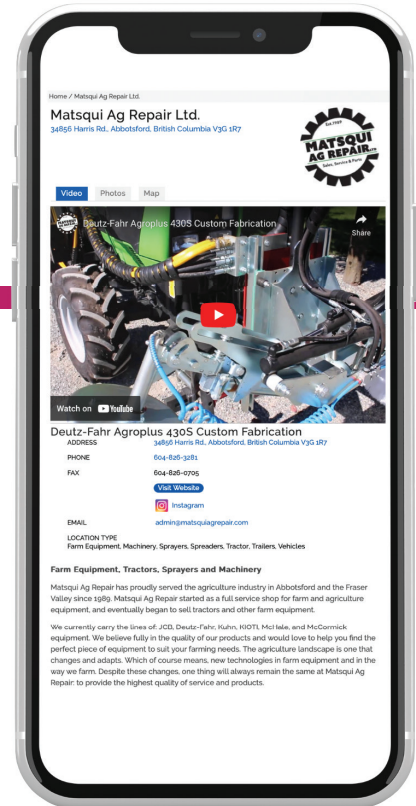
Home / Matsqui Ag Repair Ltd.

Matsqui Ag Repair Ltd.
34856 Harris Rd., Abbotsford, British Columbia V3G 1R7

Est. 1989
MATSQUI AG REPAIR LTD.
Sales, Service & Parts

Video Photos Map

Deutz-Fahr Agroplus 430S Custom Fabrication
Share

Watch on YouTube

Deutz-Fahr Agroplus 430S Custom Fabrication

| ADDRESS | 34856 Harris Rd., Abbotsford, British Columbia V3G 1R7 |
|---|---|
| PHONE | 604-826-3281 |
| FAX | 604-826-0705 |
| | Visit Website |
| | Instagram |
| EMAIL | admin@matsquiagrepair.com |

LOCATION TYPE
Farm Equipment, Machinery, Sprayers, Spreaders, Tractor, Trailers, Vehicles

Farm Equipment, Tractors, Sprayers and Machinery

Matsqui Ag Repair has proudly served the agriculture industry in Abbotsford and the Fraser Valley since 1989. Matsqui Ag Repair started as a full service shop for farm and agriculture equipment, and eventually began to sell tractors and other farm equipment.

We currently carry the lines of: JCB, Deutz-Fahr, Kuhn, KIOTI, McHale, and McCormick equipment. We believe fully in the quality of our products and would love to help you find the perfect piece of equipment to suit your farming needs. The agriculture landscape is one that changes and adapts. Which of course means, new technologies in farm equipment and in the way we farm. Despite these changes, one thing will always remain the same at Matsqui Ag Repair: to provide the highest quality of service and products.